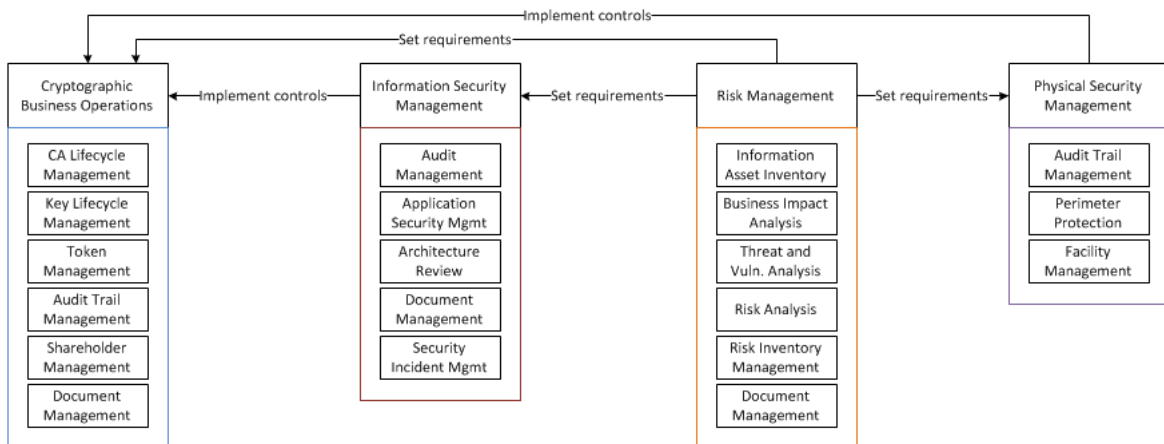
Implement controls

Set requirements

Cryptographic Business Operations

Implement controls

Information Security Management

Set requirements

Risk Management

Set requirements

Physical Security Management

CA Lifecycle Management

Key Lifecycle Management

Token Management

Audit Trail Management

Shareholder Management

Document Management

Audit Management

Application Security Mgmt

Architecture Review

Document Management

Security Incident Mgmt

Information Asset Inventory

Business Impact Analysis

Threat and Vuln. Analysis

Risk Analysis

Risk Inventory Management

Document Management

Audit Trail Management

Perimeter Protection

Facility Management